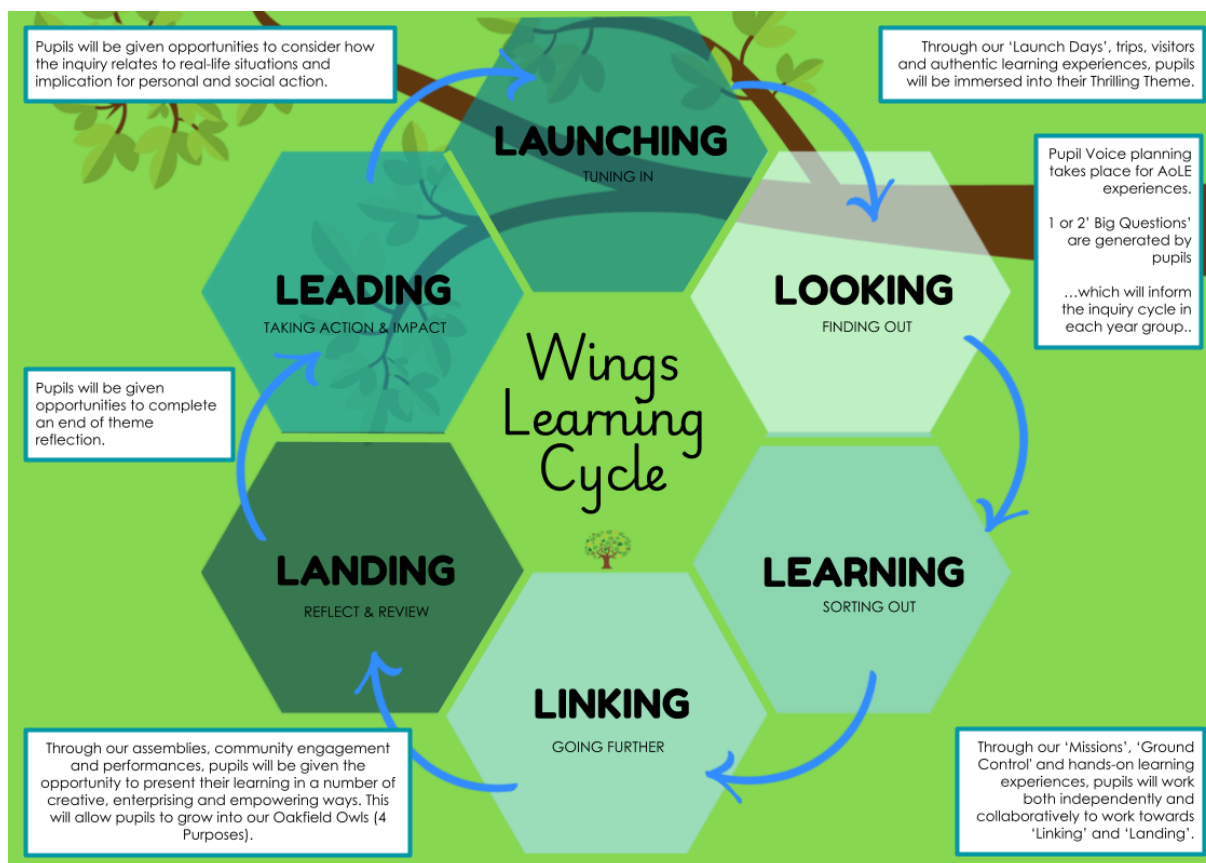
Pupils will be given opportunities to consider how the inquiry relates to real-life situations and implication for personal and social action.

Through our 'Launch Days', trips, visitors and authentic learning experiences, pupils will be immersed into their Thrilling Theme.

LAUNCHING
TUNING IN

Pupil Voice planning takes place for AoLE experiences.

1 or 2' Big Questions' are generated by pupils

…which will inform the inquiry cycle in each year group..

LEADING
TAKING ACTION & IMPACT

LOOKING
FINDING OUT

Wings Learning Cycle

Pupils will be given opportunities to complete an end of theme reflection.

LANDING
REFLECT & REVIEW

LEARNING
SORTING OUT

LINKING
GOING FURTHER

Through our assemblies, community engagement and performances, pupils will be given the opportunity to present their learning in a number of creative, enterprising and empowering ways. This will allow pupils to grow into our Oakfield Owls (4 Purposes).

Through our 'Missions', 'Ground Control' and hands-on learning experiences, pupils will work both independently and collaboratively to work towards 'Linking' and 'Landing'.